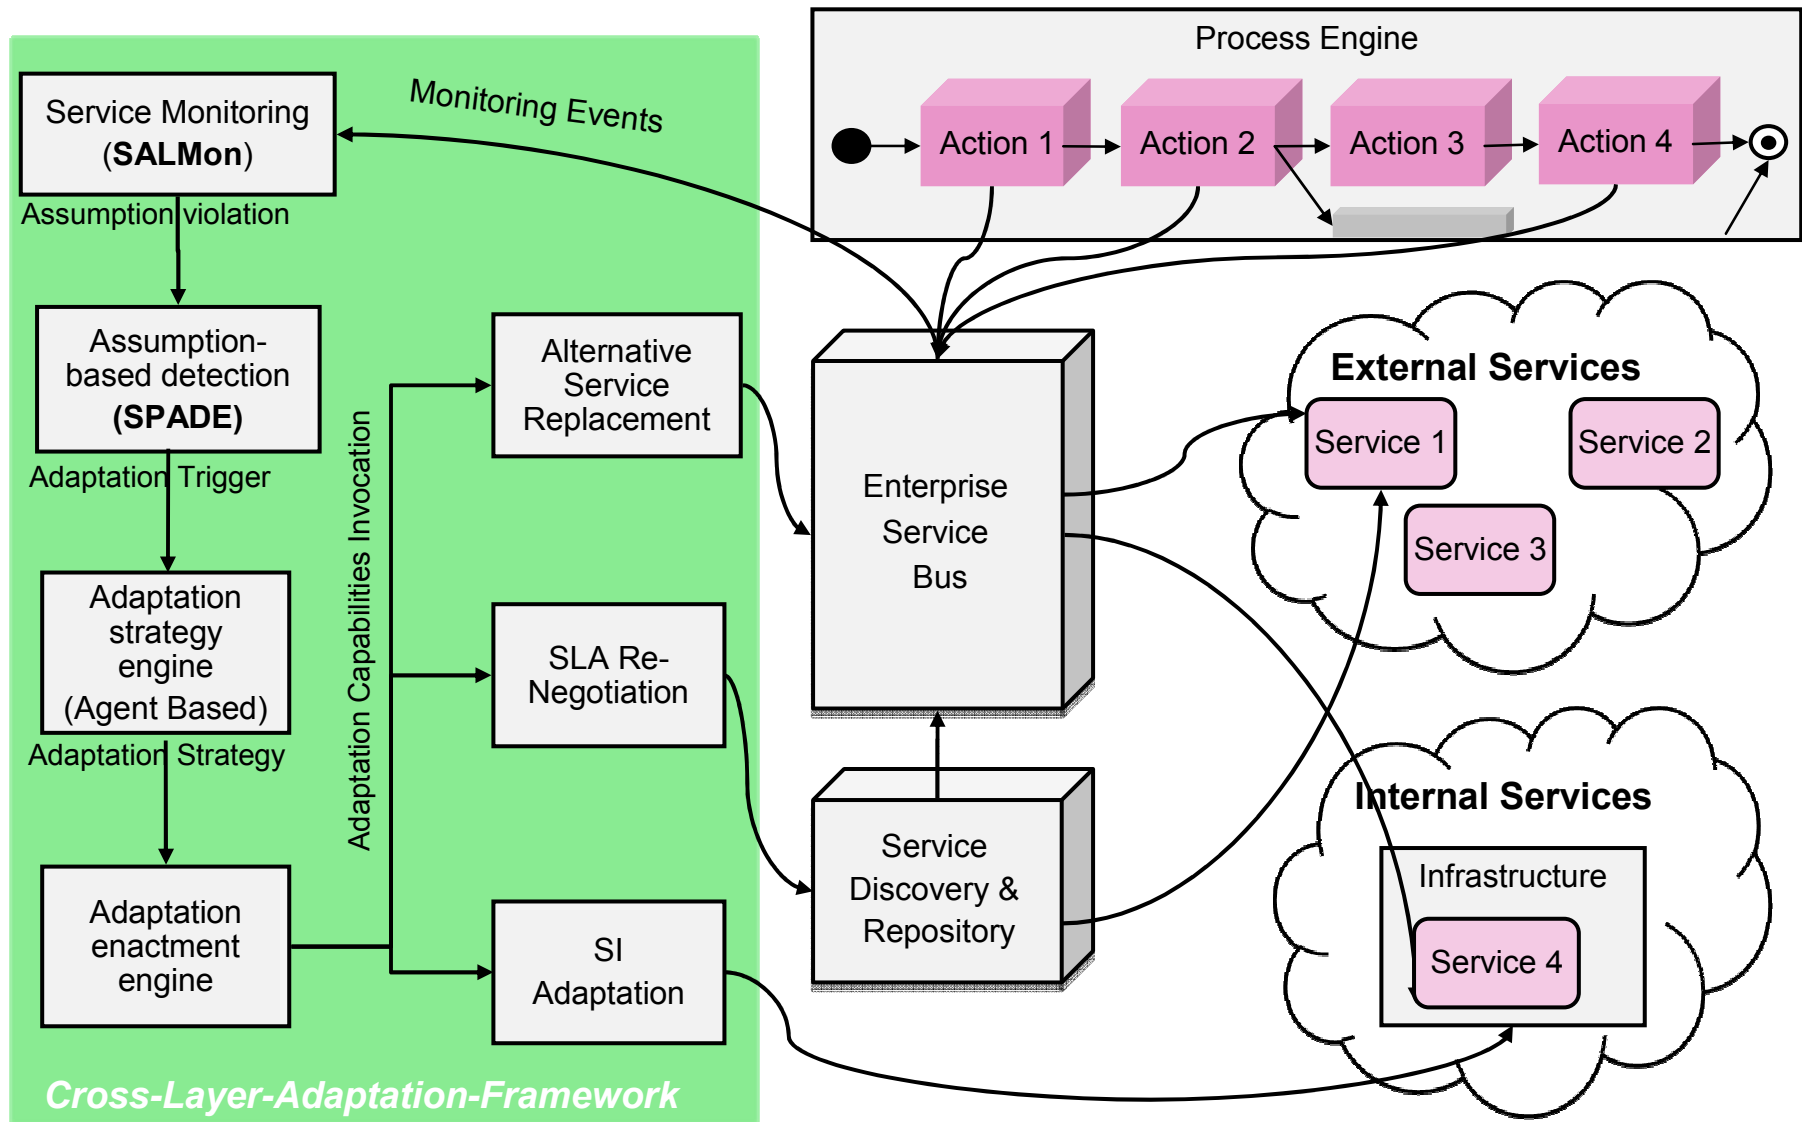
Process Engine

Action 1

Action 2

Action 3

Action 4

Monitoring Events

Service Monitoring (**SALMon**)

Assumption violation

Assumption-based detection (**SPADE**)

Adaptation Trigger

Adaptation strategy engine (Agent Based)

Adaptation Strategy

Adaptation enactment engine

Adaptation Capabilities Invocation

Alternative Service Replacement

SLA Re-Negotiation

SI Adaptation

Enterprise Service Bus

Service Discovery & Repository

External Services

Service 1

Service 2

Service 3

Internal Services

Infrastructure

Service 4

Cross-Layer-Adaptation-Framework